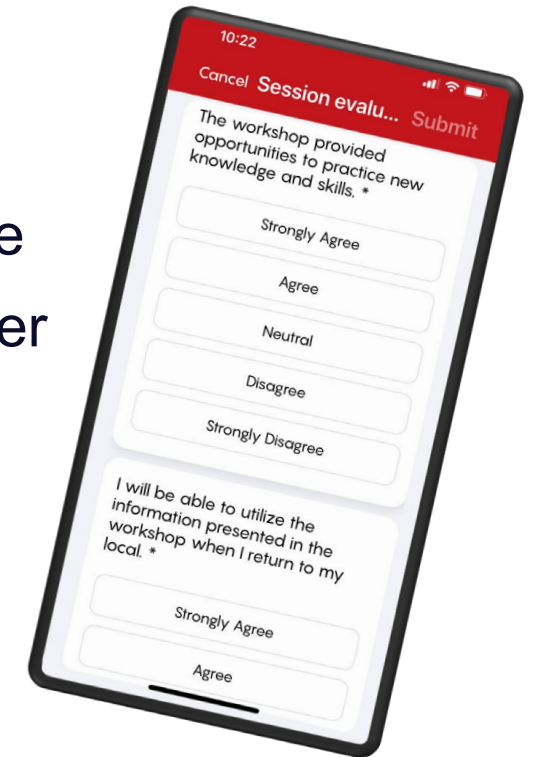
e

er

10:22

Cancel Session evalu... Submit

The workshop provided opportunities to practice new knowledge and skills. *

Strongly Agree

Agree

Neutral

Disagree

Strongly Disagree

I will be able to utilize the information presented in the workshop when I return to my local. *

Strongly Agree

Agree